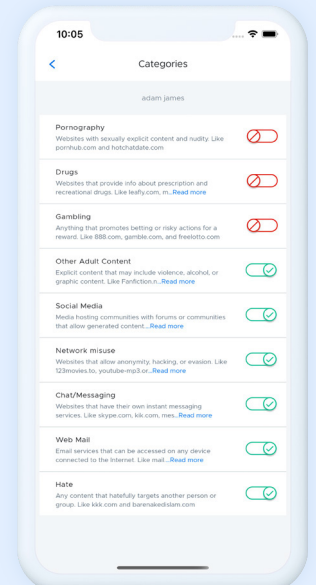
10:05

Categories

adam james

Pornography
Websites with sexually explicit content and nudity. Like pornhub.com and hotchatdate.com

Drugs
Websites that provide info about prescription and recreational drugs. Like leafly.com, m...Read more

Gambling
Anything that promotes betting or risky actions for a reward. Like 888.com, gamble.com, and freelotto.com

Other Adult Content
Explicit content that may include violence, alcohol, or graphic content. Like Fanfiction.n...Read more

Social Media
Media hosting communities with forums or communities that allow generated content...Read more

Network misuse
Websites that allow anonymity, hacking, or evasion. Like 123movies.to, youtube-mp3.or...Read more

Chat/Messaging
Websites that have their own instant messaging services. Like skype.com, kik.com, mes...Read more

Web Mail
Email services that can be accessed on any device connected to the Internet. Like mail...Read more

Hate
Any content that hatefully targets another person or group. Like kkk.com and barenakedislam.com